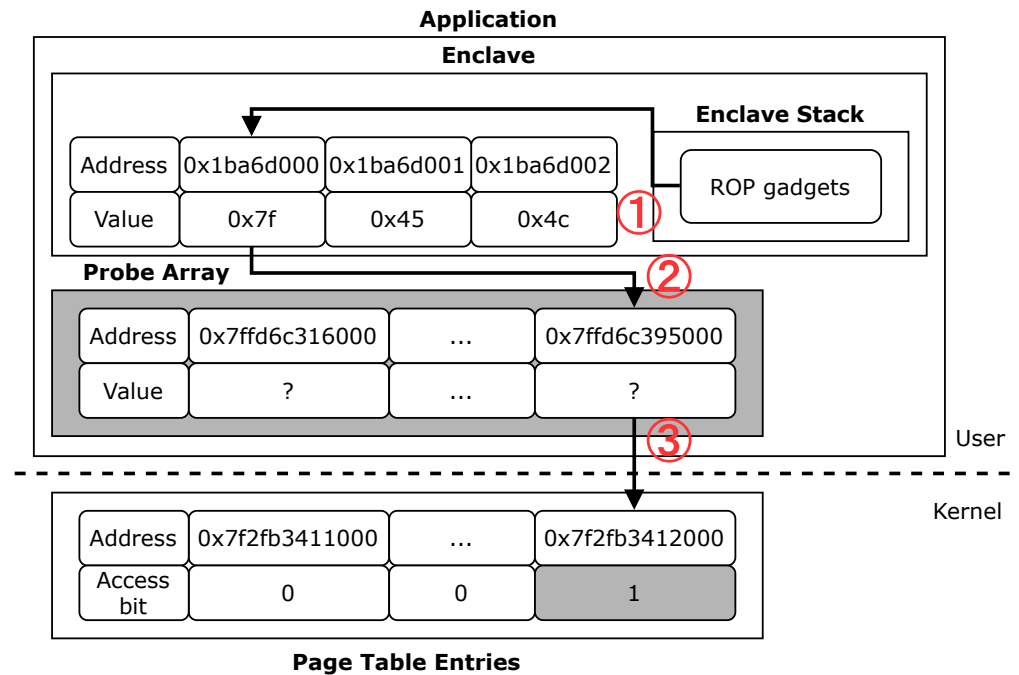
Application

Enclave

Enclave Stack

| Address | 0x1ba6d000 | 0x1ba6d001 | 0x1ba6d002 |
|---|---|---|---|
| Value | 0x7f | 0x45 | 0x4c |

ROP gadgets

①

Probe Array

②

| Address | 0x7ffd6c316000 | ... | 0x7ffd6c395000 |
|---|---|---|---|
| Value | ? | ... | ? |

③

User

Kernel

| Address | 0x7f2fb3411000 | ... | 0x7f2fb3412000 |
|---|---|---|---|
| Access bit | 0 | 0 | 1 |

Page Table Entries